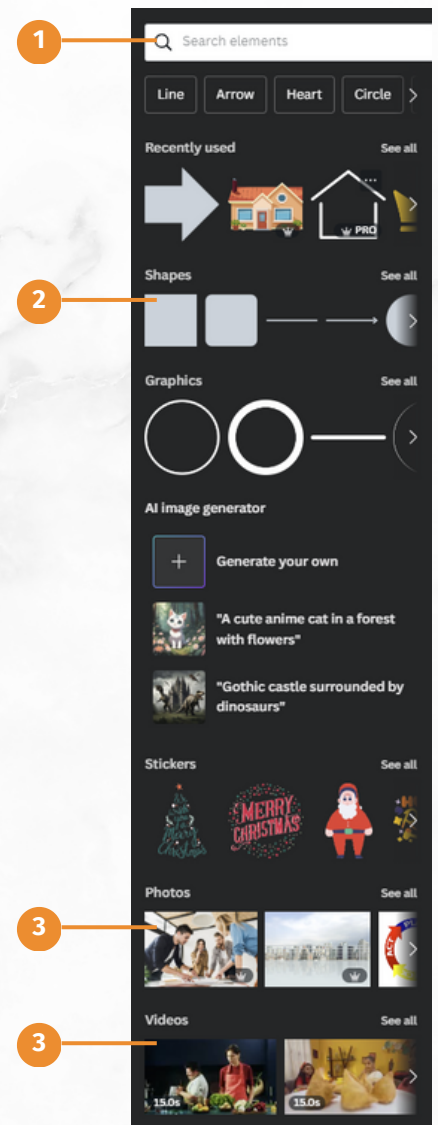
1

Search elements

Line | Arrow | Heart | Circle

Recently used
See all

PRO

Shapes
See all

2

Graphics
See all

AI image generator

Generate your own

"A cute anime cat in a forest with flowers"

"Gothic castle surrounded by dinosaurs"

Stickers
See all

MERRY CHRISTMAS

Photos
See all

3

Videos
See all

3

15.0s

15.0s